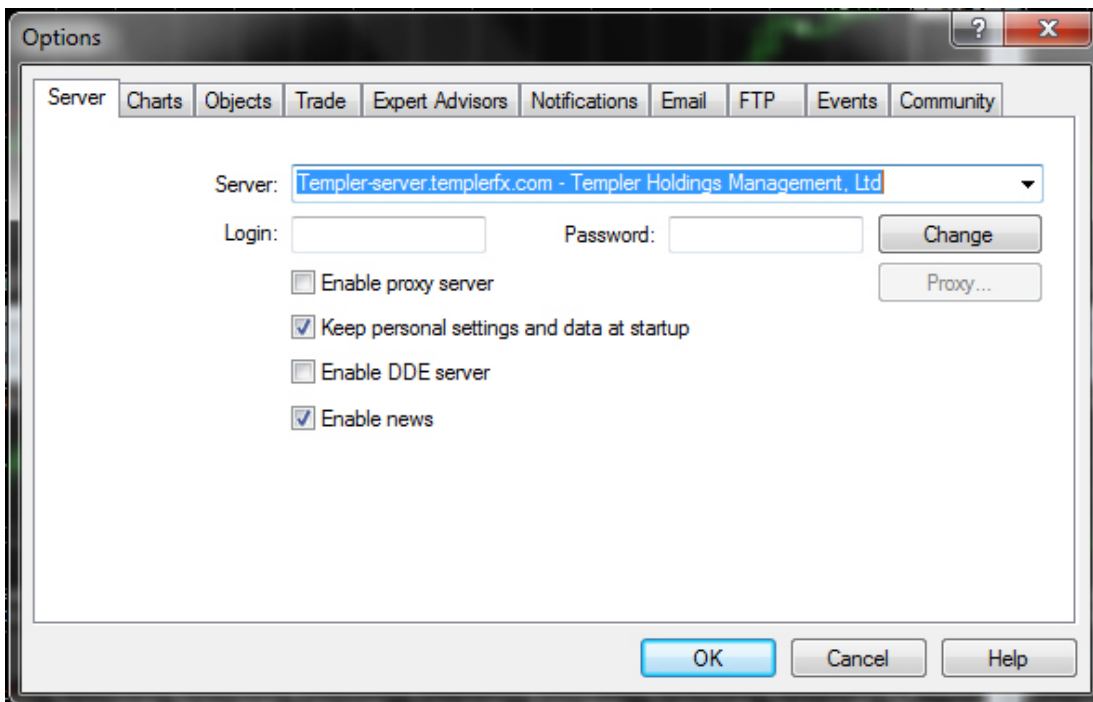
Options

?

X

Server | Charts | Objects | Trade | Expert Advisors | Notifications | Email | FTP | Events | Community

Server: Templer-server.templerfx.com - Templer Holdings Management, Ltd

Login:

Password:

Change

Enable proxy server

Proxy...

Keep personal settings and data at startup

Enable DDE server

Enable news

OK

Cancel

Help